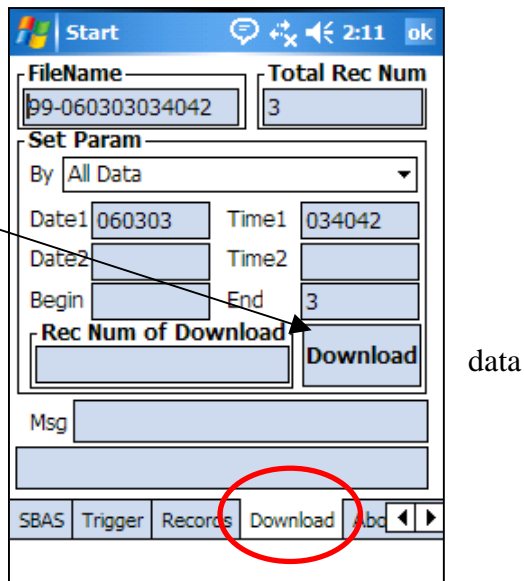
Start 2:11 ok

FileName
99-060303034042

Total Rec Num
3

Set Param
By All Data
Date1 060303 Time1 034042
Date2 Time2
Begin End 3
Rec Num of Download
Download

data

Msg

SBAS Trigger Records Download Abo